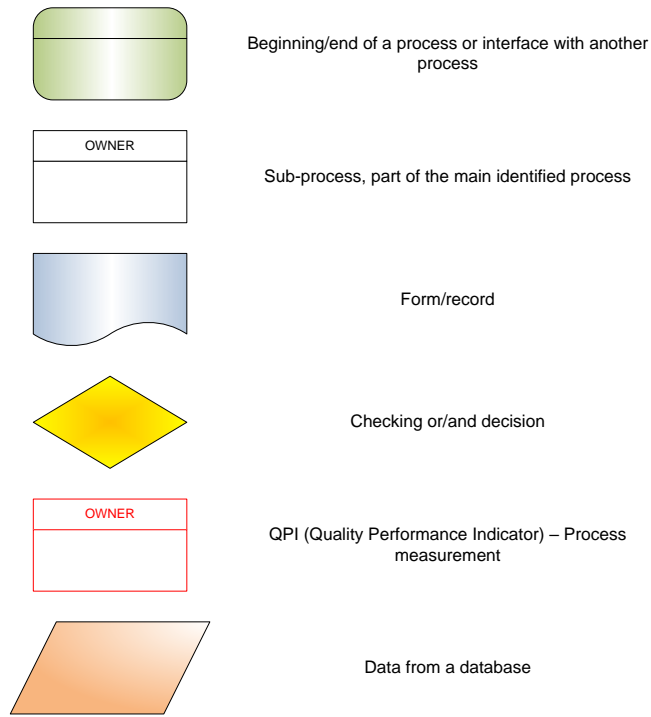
Beginning/end of a process or interface with another process

OWNER

Sub-process, part of the main identified process

Form/record

Checking or/and decision

OWNER

QPI (Quality Performance Indicator) – Process measurement

Data from a database